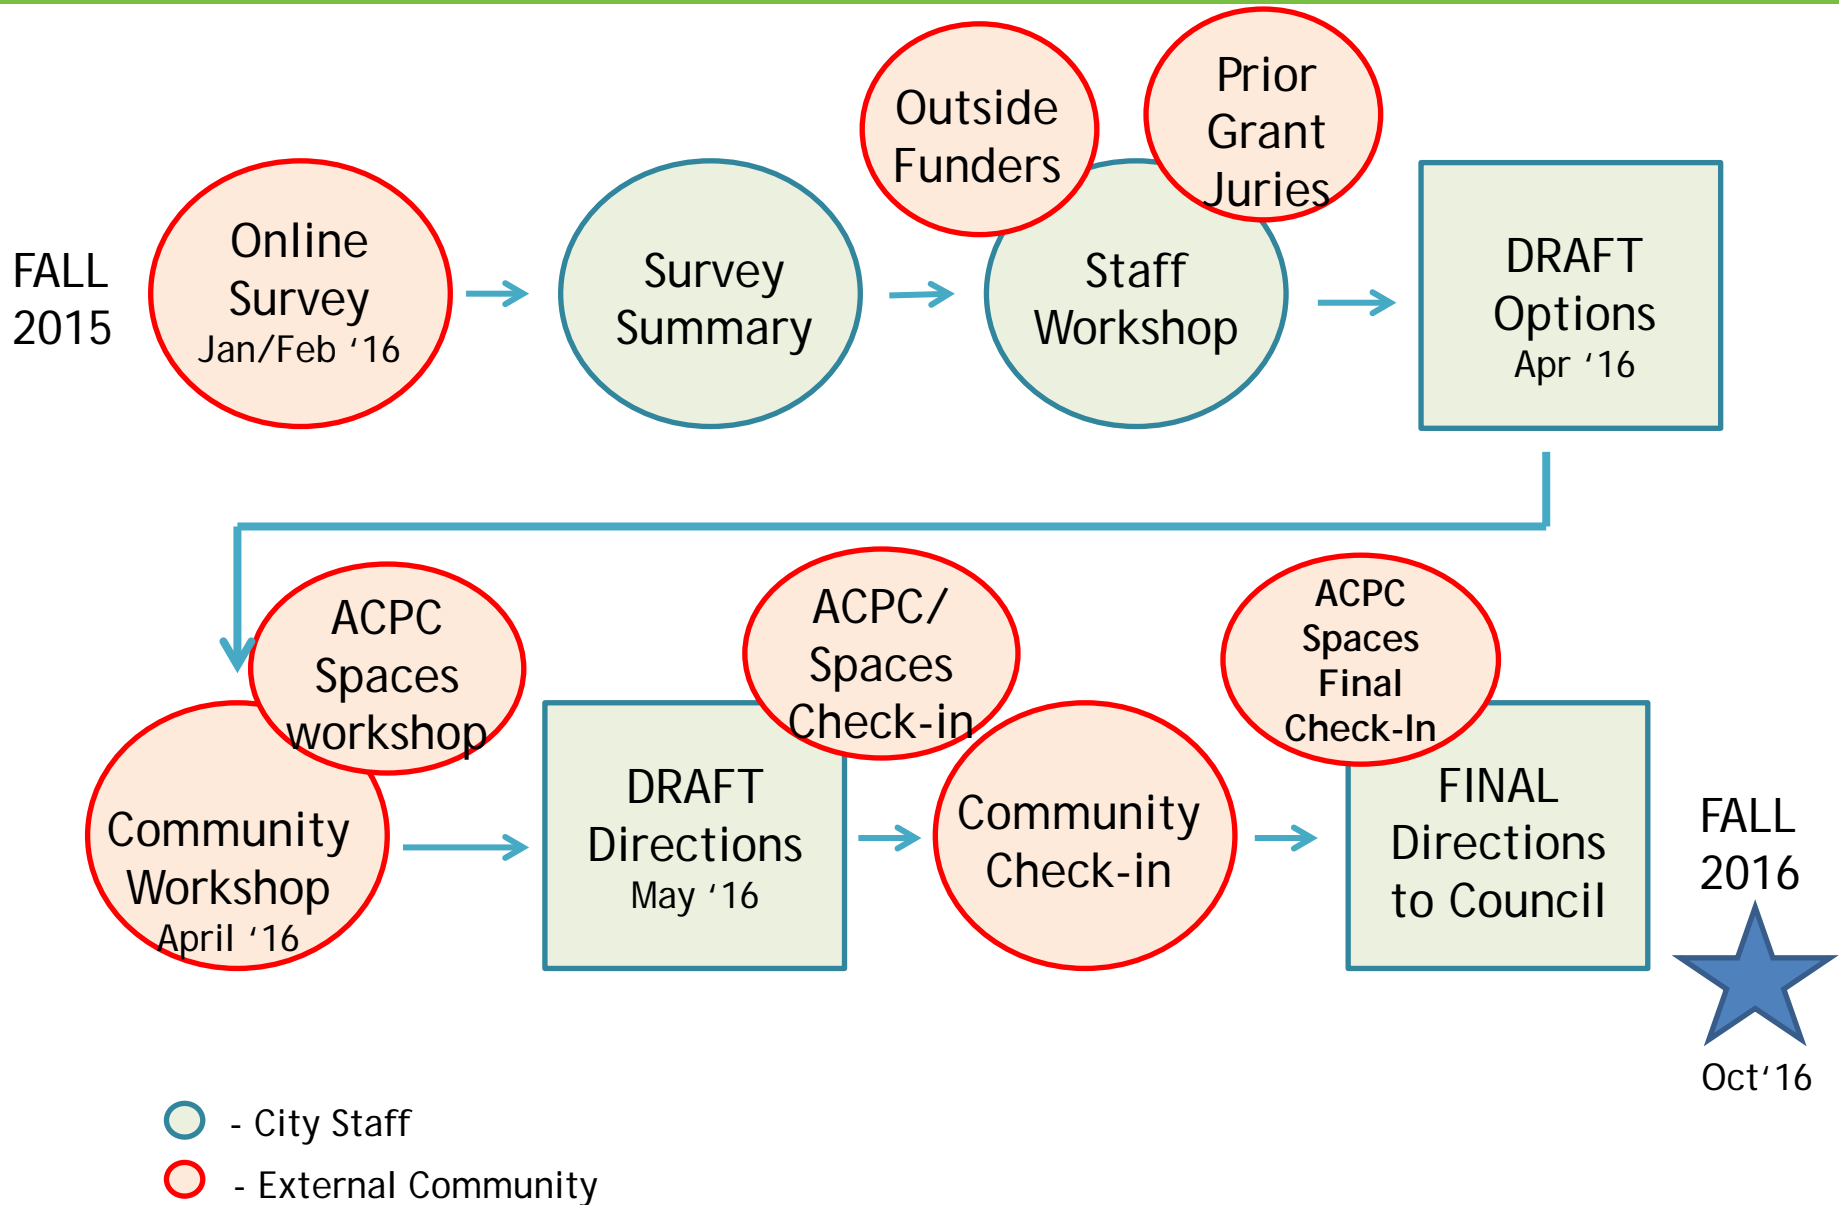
FALL 2015

Online Survey
Jan/Feb '16

Survey Summary

Outside Funders

Prior Grant Juries

Staff Workshop

DRAFT Options
Apr '16

ACPC Spaces workshop

Community Workshop
April '16

DRAFT Directions
May '16

ACPC/ Spaces Check-in

Community Check-in

ACPC Spaces Final Check-In

FINAL Directions to Council

FALL 2016

Oct'16

- City Staff
- External Community